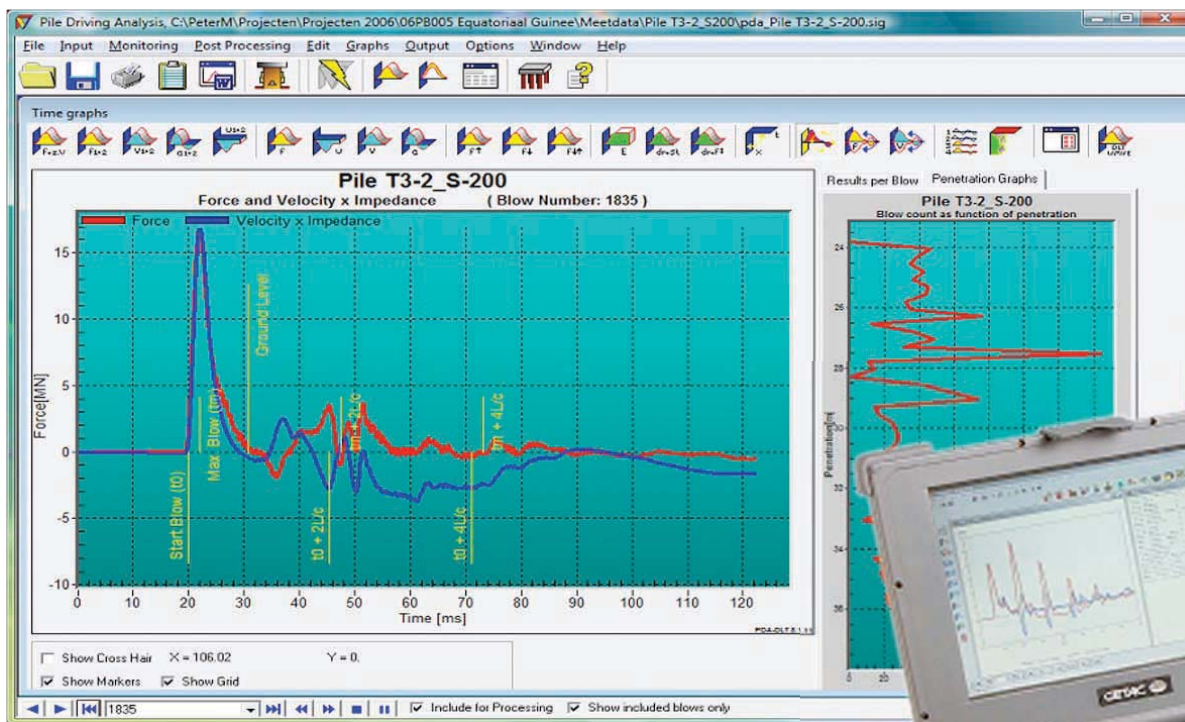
Pile Driving Analysis, C:\PeterM\Projecten\Projecten 2006\06PB005 Equatoriaal Guinee\Meetdata\Pile T3-2_S200\pda_Pile T3-2_S-200.sig

File Input Monitoring Post Processing Edit Graphs Output Options Window Help

Time graphs

F+ZV F1+2 V1+2 Q1+2 U1+2 F U V Q F↑ F↓ F↓↑ E dv+2L dv+F1 OLT UPWVE

Pile T3-2_S-200
Force and Velocity x Impedance ( Blow Number: 1835 )

Force Velocity x Impedance

Start Blow (t0)
Max. Blow (tm)
Ground Level
t0 + 2L/c
tm + 2L/c
t0 + 4L/c
tm + 4L/c

Force[MN]
15
10
5
0
-5
-10
0 10 20 30 40 50 60 70 80 90 100 110 120
Time [ms]

PDA-OLT 8.1.11

Results per Blow Penetration Graphs

Pile T3-2_S-200
Blow count as function of penetration

Penetration [m]
24
26
28
30
32
34
36
0 20

Show Cross Hair X = 106.02 Y = 0.
Show Markers Show Grid

1835 Include for Processing Show included blows only

GETAC